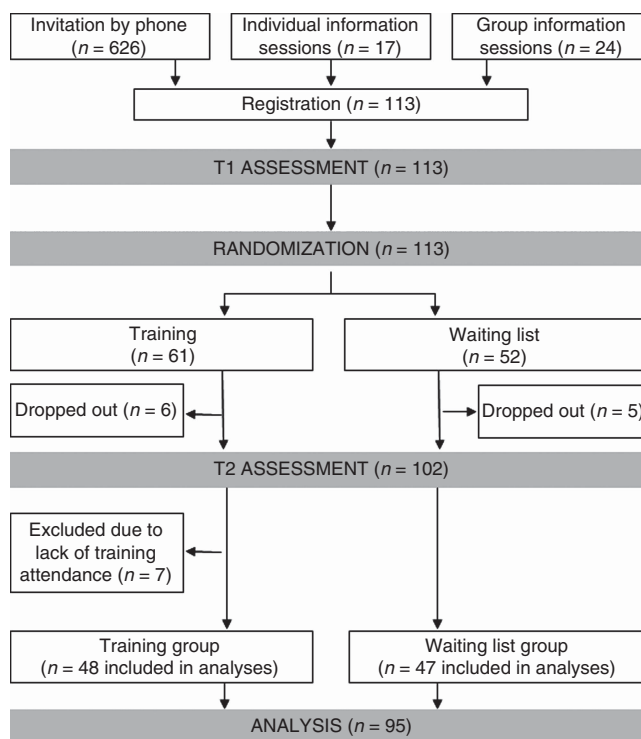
Invitation by phone ($n$ = 626)

Individual information sessions ($n$ = 17)

Group information sessions ($n$ = 24)

Registration ($n$ = 113)

T1 ASSESSMENT ($n$ = 113)

RANDOMIZATION ($n$ = 113)

Training ($n$ = 61)

Waiting list ($n$ = 52)

Dropped out ($n$ = 6)

Dropped out ($n$ = 5)

T2 ASSESSMENT ($n$ = 102)

Excluded due to lack of training attendance ($n$ = 7)

Training group ($n$ = 48 included in analyses)

Waiting list group ($n$ = 47 included in analyses)

ANALYSIS ($n$ = 95)